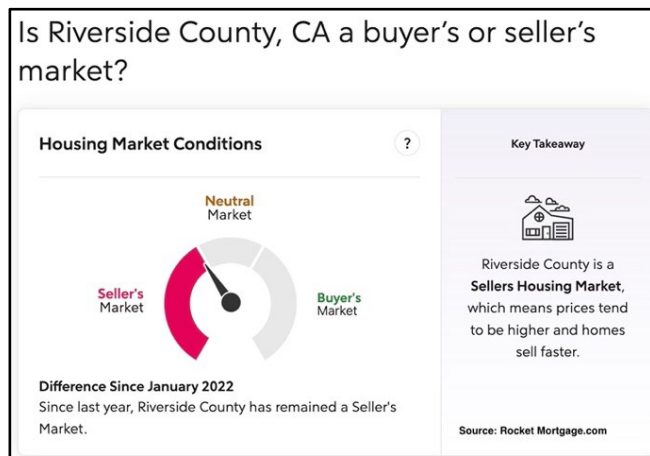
Is Riverside County, CA a buyer's or seller's market?

Housing Market Conditions

?

Neutral
Market

Seller's
Market

Buyer's
Market

Difference Since January 2022
Since last year, Riverside County has remained a Seller's Market.

Key Takeaway

Riverside County is a **Sellers Housing Market**, which means prices tend to be higher and homes sell faster.

Source: Rocket Mortgage.com